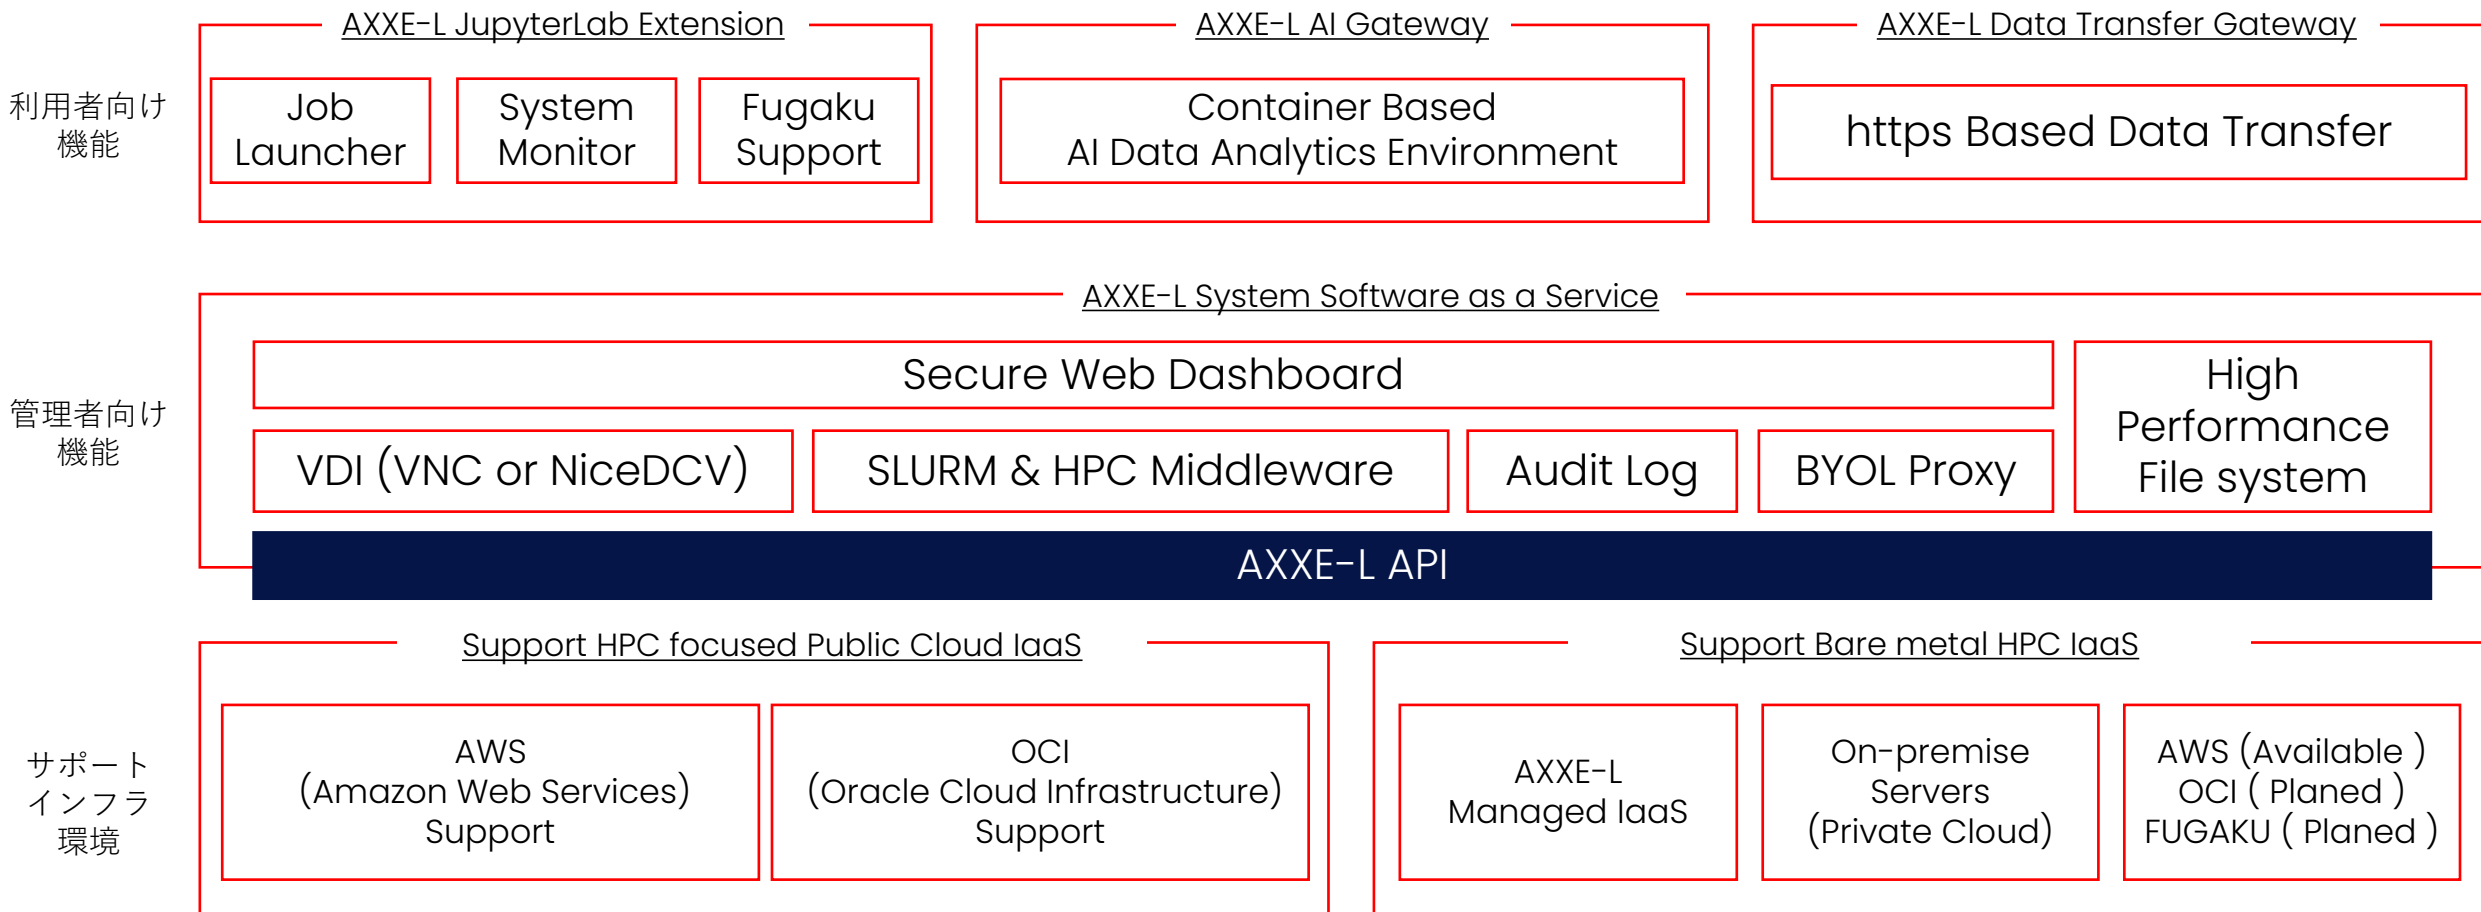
利用者向け機能

AXXE-L JupyterLab Extension

Job Launcher

System Monitor

Fugaku Support

AXXE-L AI Gateway

Container Based AI Data Analytics Environment

AXXE-L Data Transfer Gateway

https Based Data Transfer

管理者向け機能

AXXE-L System Software as a Service

Secure Web Dashboard

High Performance File system

VDI (VNC or NiceDCV)

SLURM & HPC Middleware

Audit Log

BYOL Proxy

AXXE-L API

サポートインフラ環境

Support HPC focused Public Cloud IaaS

AWS (Amazon Web Services) Support

OCI (Oracle Cloud Infrastructure) Support

Support Bare metal HPC IaaS

AXXE-L Managed IaaS

On-premise Servers (Private Cloud)

AWS (Available )
OCI ( Planed )
FUGAKU ( Planed )